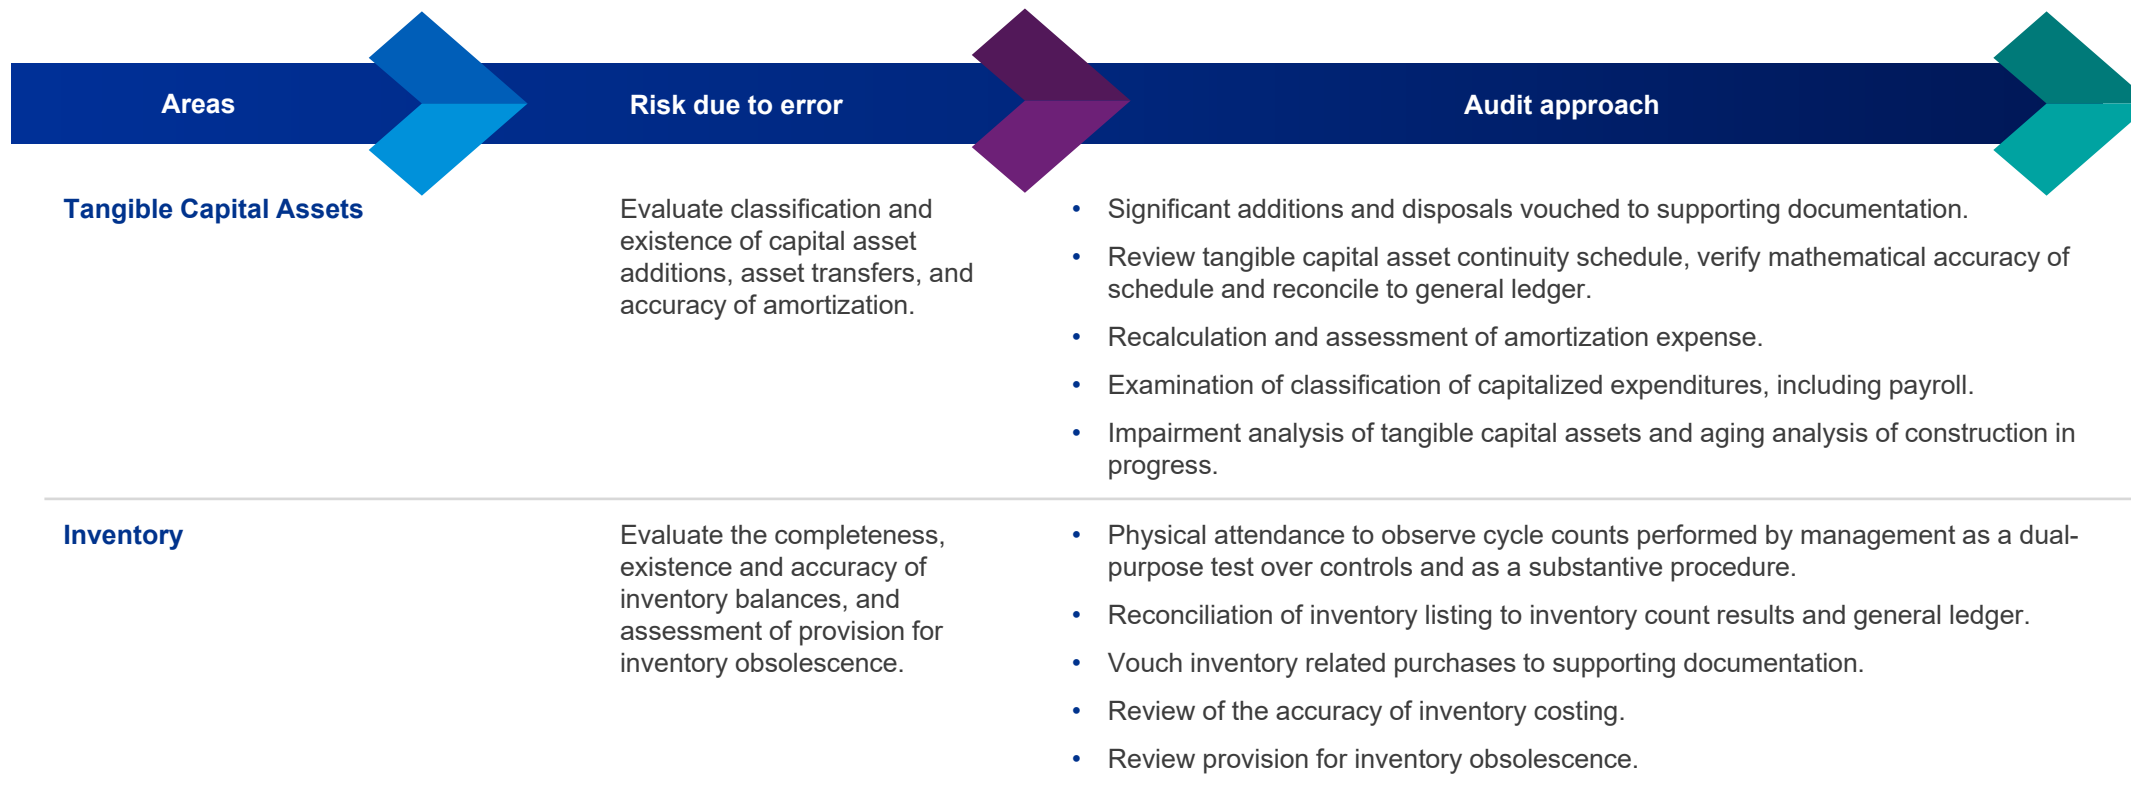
| Areas | Risk due to error | Audit approach |
|---|---|---|
| **Tangible Capital Assets** | Evaluate classification and existence of capital asset additions, asset transfers, and accuracy of amortization. | • Significant additions and disposals vouched to supporting documentation.<br>• Review tangible capital asset continuity schedule, verify mathematical accuracy of schedule and reconcile to general ledger.<br>• Recalculation and assessment of amortization expense.<br>• Examination of classification of capitalized expenditures, including payroll.<br>• Impairment analysis of tangible capital assets and aging analysis of construction in progress. |
| **Inventory** | Evaluate the completeness, existence and accuracy of inventory balances, and assessment of provision for inventory obsolescence. | • Physical attendance to observe cycle counts performed by management as a dual-purpose test over controls and as a substantive procedure.<br>• Reconciliation of inventory listing to inventory count results and general ledger.<br>• Vouch inventory related purchases to supporting documentation.<br>• Review of the accuracy of inventory costing.<br>• Review provision for inventory obsolescence. |